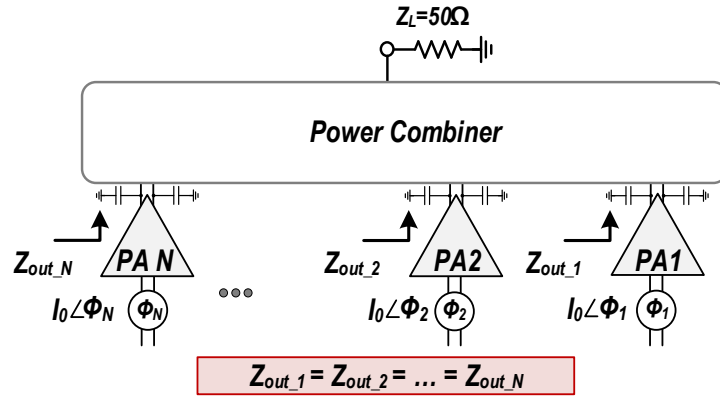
$Z_L$=50Ω

Power Combiner

$Z_{out\_N}$ PA N $I_0\angle\Phi_N$ $\Phi_N$

$Z_{out\_2}$ PA2 $I_0\angle\Phi_2$ $\Phi_2$

$Z_{out\_1}$ PA1 $I_0\angle\Phi_1$ $\Phi_1$

$Z_{out\_1} = Z_{out\_2} = \dots = Z_{out\_N}$